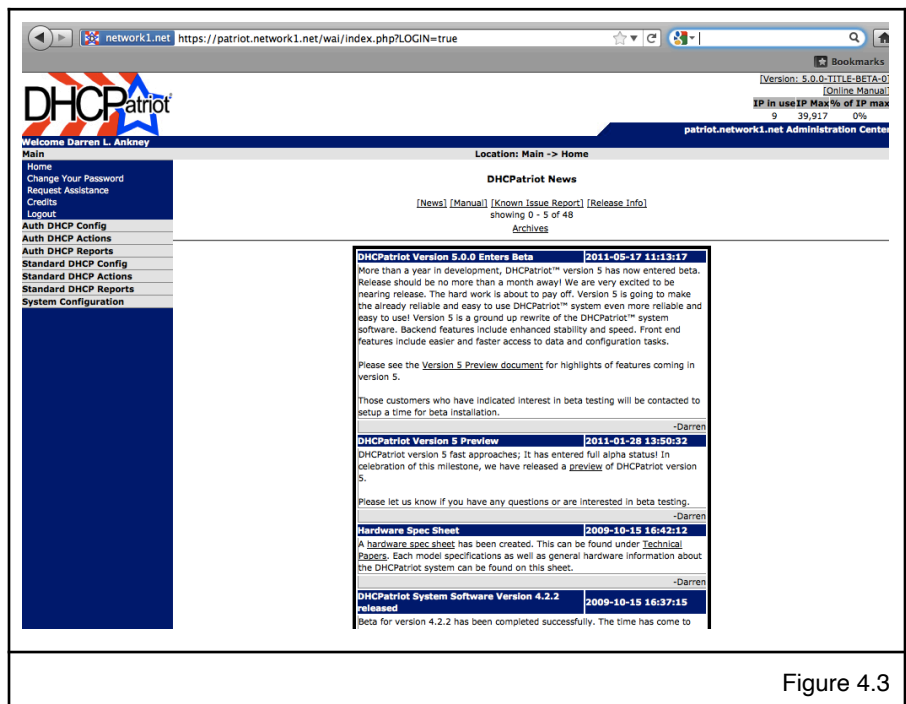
network1.net https://patriot.network1.net/wai/index.php?LOGIN=true

Bookmarks

DHCPatriot

[Version: 5.0.0-TITLE-BETA-0]
[Online Manual]

| IP in use | IP Max | % of IP max |
|---|---|---|
| 9 | 39,917 | 0% |

patriot.network1.net Administration Center

Welcome Darren L. Ankney

Main
Home
Change Your Password
Request Assistance
Credits
Logout
Auth DHCP Config
Auth DHCP Actions
Auth DHCP Reports
Standard DHCP Config
Standard DHCP Actions
Standard DHCP Reports
System Configuration

Location: Main -> Home

DHCPatriot News

[News] [Manual] [Known Issue Report] [Release Info]
showing 0 - 5 of 48
Archives

DHCPatriot Version 5.0.0 Enters Beta 2011-05-17 11:13:17

More than a year in development, DHCPatriot™ version 5 has now entered beta. Release should be no more than a month away! We are very excited to be nearing release. The hard work is about to pay off. Version 5 is going to make the already reliable and easy to use DHCPatriot™ system even more reliable and easy to use! Version 5 is a ground up rewrite of the DHCPatriot™ system software. Backend features include enhanced stability and speed. Front end features include easier and faster access to data and configuration tasks.

Please see the Version 5 Preview document for highlights of features coming in version 5.

Those customers who have indicated interest in beta testing will be contacted to setup a time for beta installation.

-Darren

DHCPatriot Version 5 Preview 2011-01-28 13:50:32

DHCPatriot version 5 fast approaches; It has entered full alpha status! In celebration of this milestone, we have released a preview of DHCPatriot version 5.

Please let us know if you have any questions or are interested in beta testing.

-Darren

Hardware Spec Sheet 2009-10-15 16:42:12

A hardware spec sheet has been created. This can be found under Technical Papers. Each model specifications as well as general hardware information about the DHCPatriot system can be found on this sheet.

-Darren

DHCPatriot System Software Version 4.2.2 released 2009-10-15 16:37:15

Beta for version 4.2.2 has been completed successfully. The time has come to

Figure 4.3